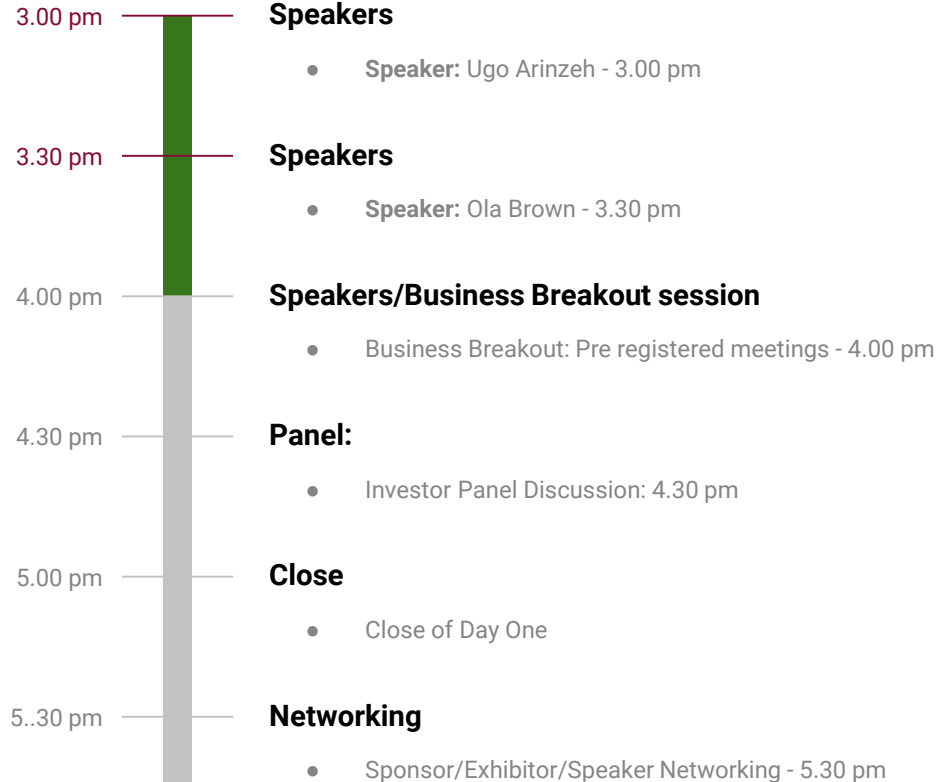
3.00 pm

**Speakers**

- **Speaker:** Ugo Arinzeh - 3.00 pm

3.30 pm

**Speakers**

- **Speaker:** Ola Brown - 3.30 pm

4.00 pm

**Speakers/Business Breakout session**

- Business Breakout: Pre registered meetings - 4.00 pm

4.30 pm

**Panel:**

- Investor Panel Discussion: 4.30 pm

5.00 pm

**Close**

- Close of Day One

5..30 pm

**Networking**

- Sponsor/Exhibitor/Speaker Networking - 5.30 pm